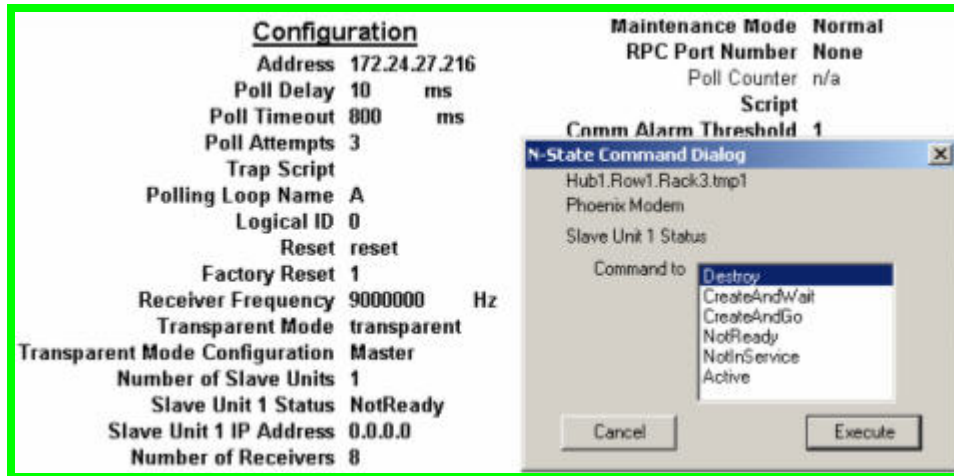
Configuration

| | |
|---|---|
| Address | 172.24.27.216 |
| Poll Delay | 10 ms |
| Poll Timeout | 800 ms |
| Poll Attempts | 3 |
| Trap Script | |
| Polling Loop Name | A |
| Logical ID | 0 |
| Reset | reset |
| Factory Reset | 1 |
| Receiver Frequency | 9000000 Hz |
| Transparent Mode | transparent |
| Transparent Mode Configuration | Master |
| Number of Slave Units | 1 |
| Slave Unit 1 Status | NotReady |
| Slave Unit 1 IP Address | 0.0.0.0 |
| Number of Receivers | 8 |

| | |
|---|---|
| Maintenance Mode | Normal |
| RPC Port Number | None |
| Poll Counter | n/a |
| Script | |
| Comm Alarm Threshold | 1 |

N-State Command Dialog

Hub1.Row1.Rack3.tmp1
Phoenix Modem
Slave Unit 1 Status

Command to
Destroy
CreateAndWait
CreateAndGo
NotReady
NotInService
Active

Cancel
Execute